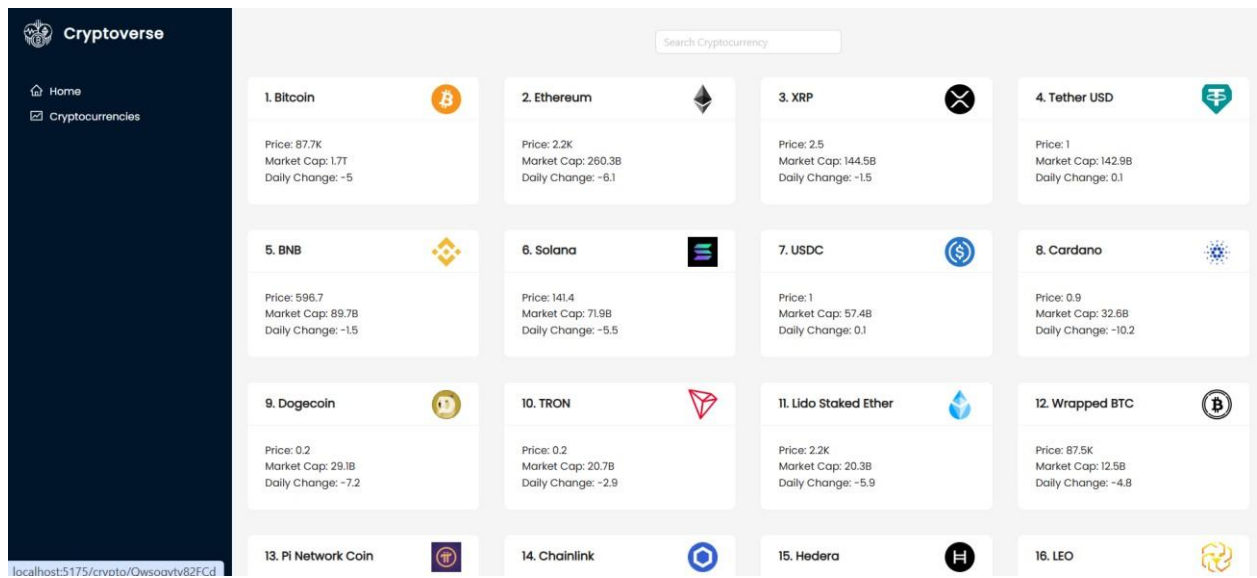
Cryptoverse

Home
Cryptocurrencies

Search Cryptocurrency

1. Bitcoin
Price: 87.7K
Market Cap: 1.7T
Daily Change: -5

2. Ethereum
Price: 2.2K
Market Cap: 260.3B
Daily Change: -6.1

3. XRP
Price: 2.5
Market Cap: 144.5B
Daily Change: -1.5

4. Tether USD
Price: 1
Market Cap: 142.9B
Daily Change: 0.1

5. BNB
Price: 596.7
Market Cap: 89.7B
Daily Change: -1.5

6. Solana
Price: 141.4
Market Cap: 71.9B
Daily Change: -5.5

7. USDC
Price: 1
Market Cap: 57.4B
Daily Change: 0.1

8. Cardano
Price: 0.9
Market Cap: 32.6B
Daily Change: -10.2

9. Dogecoin
Price: 0.2
Market Cap: 29.1B
Daily Change: -7.2

10. TRON
Price: 0.2
Market Cap: 20.7B
Daily Change: -2.9

11. Lido Staked Ether
Price: 2.2K
Market Cap: 20.3B
Daily Change: -5.9

12. Wrapped BTC
Price: 87.5K
Market Cap: 12.5B
Daily Change: -4.8

13. Pi Network Coin

14. Chainlink

15. Hedera

16. LEO

localhost:5175/crypto/Qwsogvtv82FCd